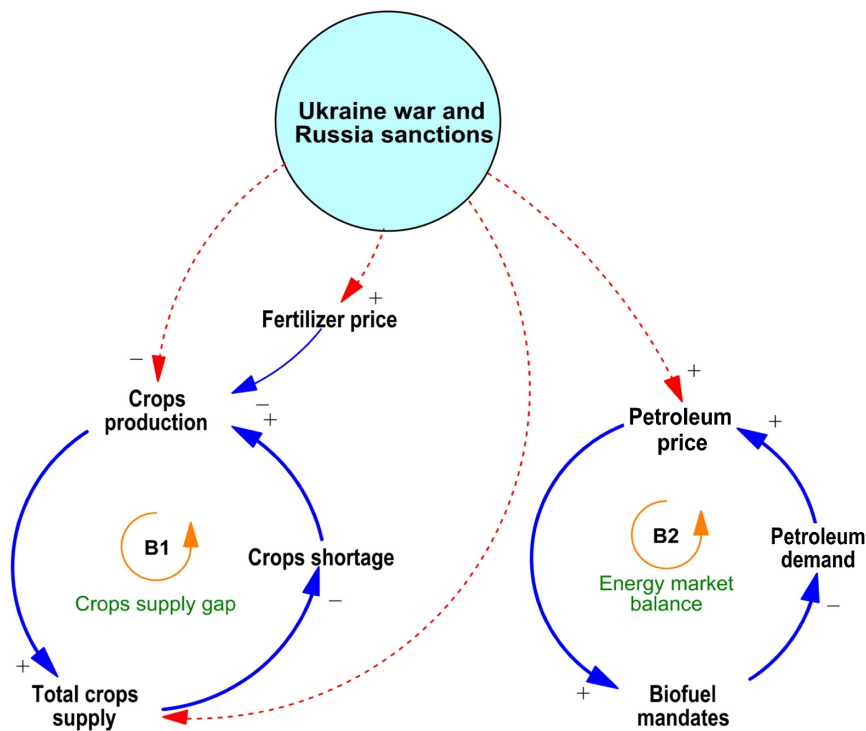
Ukraine war and Russia sanctions

+
Fertilizer price

−
Crops production
−
+

Crops shortage

B1
Crops supply gap

−

+
Total crops supply

+
Petroleum price
+

B2
Energy market balance

Petroleum demand

−

+
Biofuel mandates